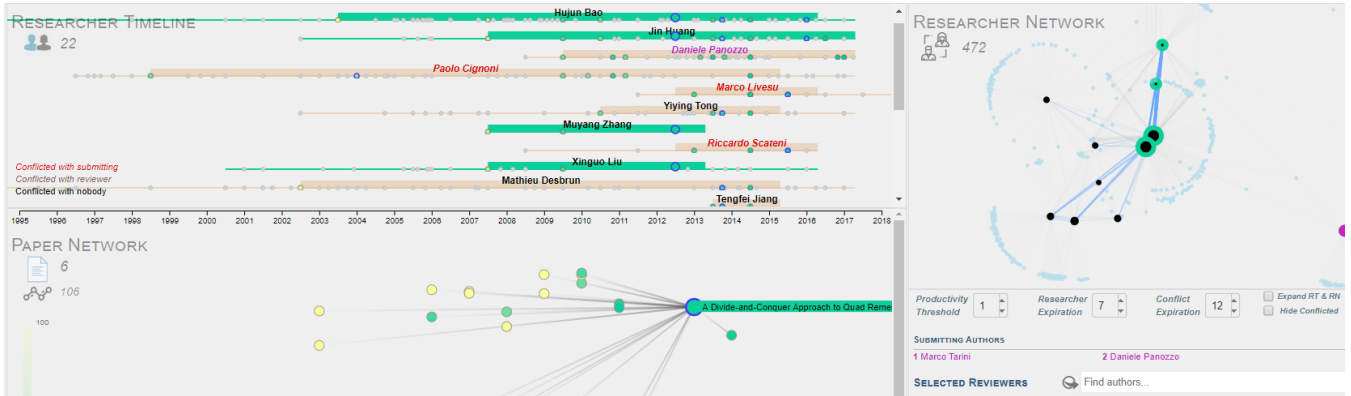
Researcher Timeline

22

Hujun Bao

Jin Huang

Daniele Panozzo

Paolo Cignoni

Marco Livesu

Yiying Tong

Muyang Zhang

Riccardo Scateni

Conflicted with submitting

Conflicted with reviewer

Conflicted with nobody

Xinguo Liu

Mathieu Desbrun

Tengfei Jiang

1995 1996 1997 1998 1999 2000 2001 2002 2003 2004 2005 2006 2007 2008 2009 2010 2011 2012 2013 2014 2015 2016 2017 2018

Paper Network

6

106

100

A Divide-and-Conquer Approach to Quad Reme

Researcher Network

472

Productivity Threshold 1

Researcher Expiration 7

Conflict Expiration 12

Expand RT & RN

Hide Conflicted

Submitting Authors

1 Marco Tarini

2 Daniele Panozzo

Selected Reviewers

Find authors...